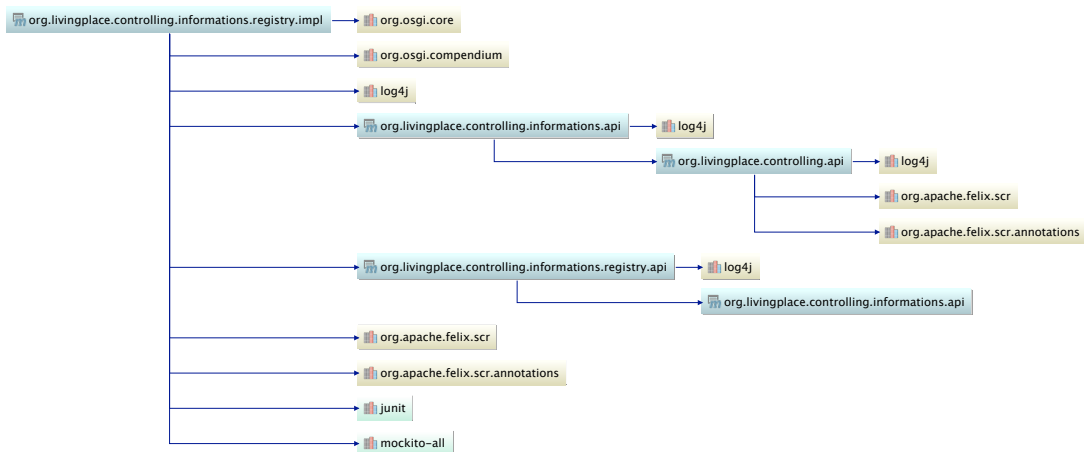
org.livingplace.controlling.informations.registry.impl
org.osgi.core
org.osgi.compendium
log4j
org.livingplace.controlling.informations.api
log4j
org.livingplace.controlling.api
log4j
org.apache.felix.scr
org.apache.felix.scr.annotations
org.livingplace.controlling.informations.registry.api
log4j
org.livingplace.controlling.informations.api
org.apache.felix.scr
org.apache.felix.scr.annotations
junit
mockito-all